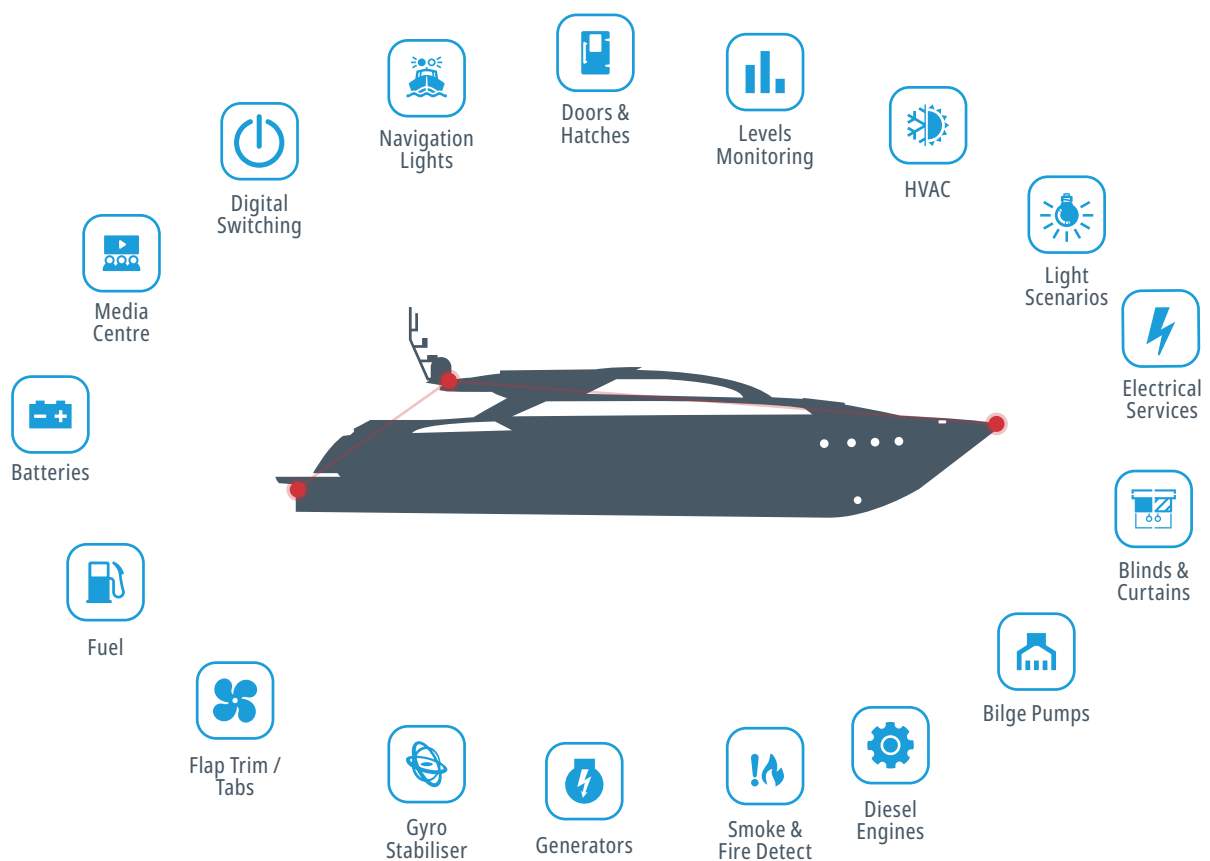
Navigation Lights

Doors & Hatches

Levels Monitoring

HVAC

Digital Switching

Light Scenarios

Media Centre

Electrical Services

Batteries

Blinds & Curtains

Fuel

Bilge Pumps

Flap Trim / Tabs

Gyro Stabiliser

Generators

Smoke & Fire Detect

Diesel Engines